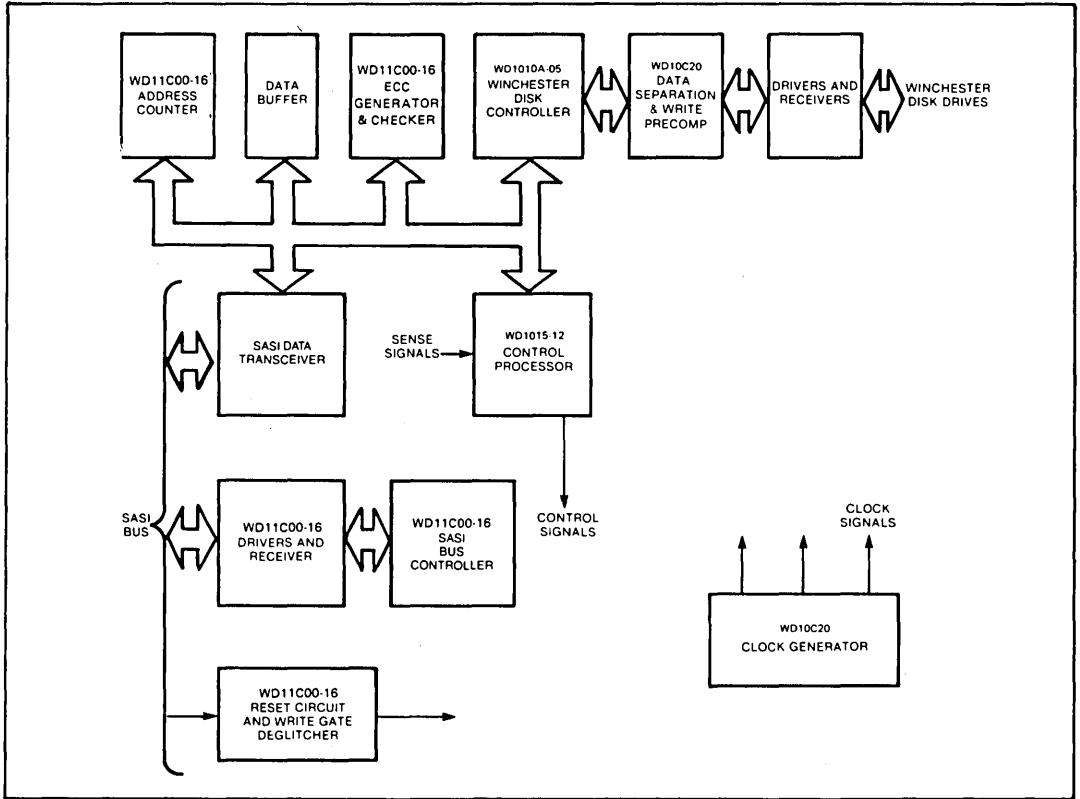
WD11C00-16 ADDRESS COUNTER

DATA BUFFER

WD11C00-16 ECC GENERATOR & CHECKER

WD1010A-05 WINCHESTER DISK CONTROLLER

WD10C20 DATA SEPARATION & WRITE PRECOMP

DRIVERS AND RECEIVERS

WINCHESTER DISK DRIVES

SASI DATA TRANSCEIVER

SENSE SIGNALS

WD1015-12 CONTROL PROCESSOR

SASI BUS

WD11C00-16 DRIVERS AND RECEIVER

WD11C00-16 SASI BUS CONTROLLER

CONTROL SIGNALS

CLOCK SIGNALS

WD10C20 CLOCK GENERATOR

WD11C00-16 RESET CIRCUIT AND WRITE GATE DEGLITCHER